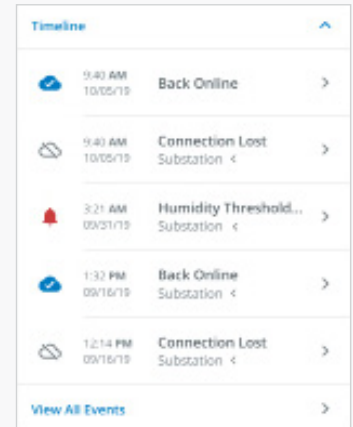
Timeline

9:40 AM
10/05/19
Back Online

9:40 AM
10/05/19
Connection Lost
Substation <

3:21 AM
09/31/19
Humidity Threshold...
Substation <

1:32 PM
09/16/19
Back Online
Substation <

12:14 PM
09/16/19
Connection Lost
Substation <

View All Events